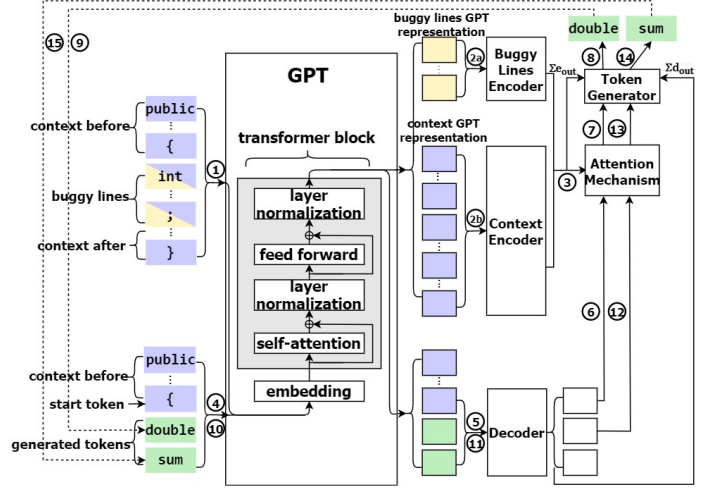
15 9

context before
public
⋮
{

buggy lines
int
⋮
;

context after
⋮
}

1

GPT

transformer block

layer normalization
feed forward
layer normalization
self-attention
embedding

context before
public
⋮
start token
{
generated tokens
double
sum

4
10

buggy lines GPT representation
2a
Buggy Lines Encoder

context GPT representation
2b
Context Encoder

5
11
Decoder

$\Sigma e_{out}$
3

double
sum
8
14
Token Generator
$\Sigma d_{out}$
7
13
Attention Mechanism
6
12